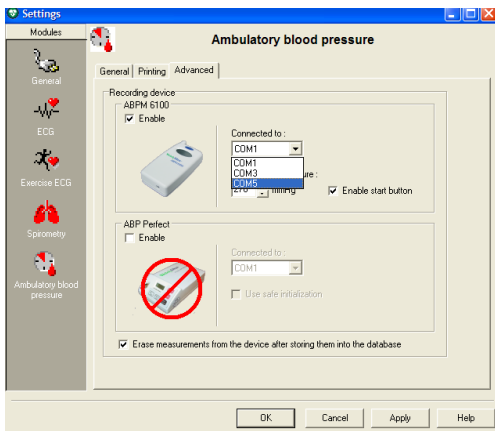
Settings

Modules

General

ECG

Exercise ECG

Spirometry

Ambulatory blood pressure

Ambulatory blood pressure

General | Printing | Advanced

Recording device

ABPM 6100

Enable

Connected to :

COM1

COM1
COM3
COM5

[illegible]ure :

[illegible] mmHg

Enable start button

ABP Perfect

Enable

Connected to :

COM1

Use safe initialization

Erase measurements from the device after storing them into the database

OK | Cancel | Apply | Help